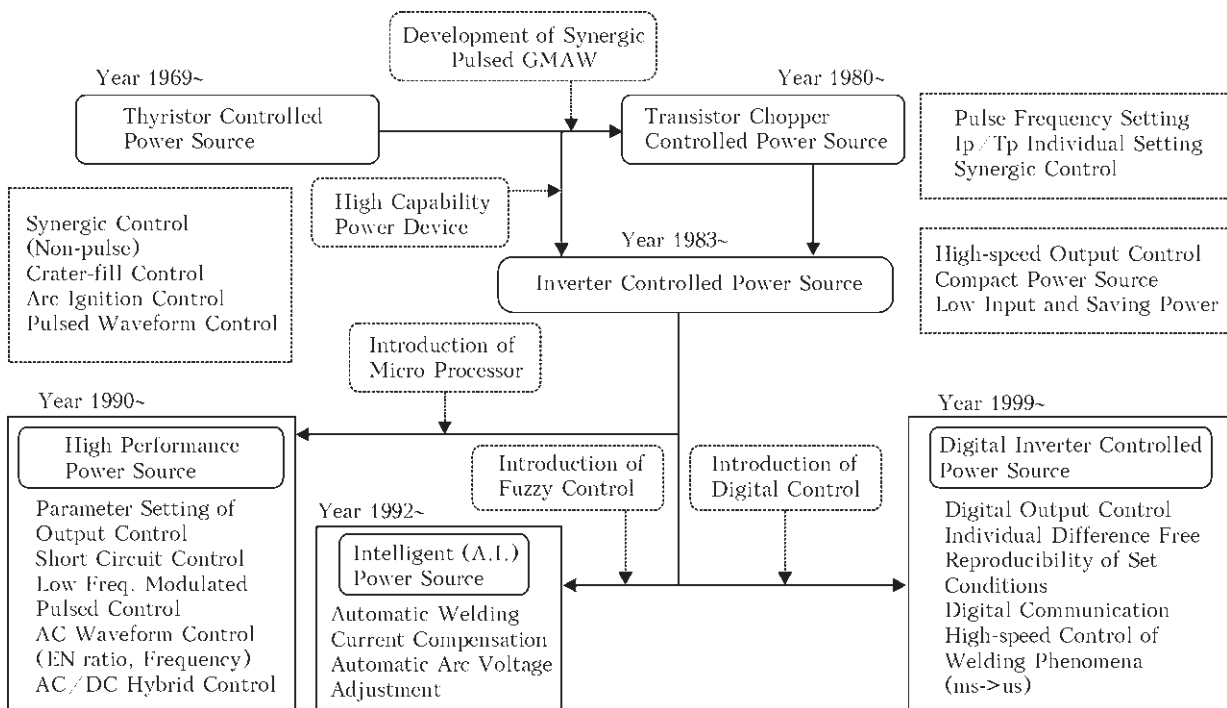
Development of Synergic Pulsed GMAW

Year 1969~

Thyristor Controlled Power Source

Year 1980~

Transistor Chopper Controlled Power Source

Pulse Frequency Setting
Ip/Tp Individual Setting
Synergic Control

High Capability Power Device

Synergic Control (Non-pulse)
Crater-fill Control
Arc Ignition Control
Pulsed Waveform Control

Year 1983~

Inverter Controlled Power Source

High-speed Output Control
Compact Power Source
Low Input and Saving Power

Introduction of Micro Processor

Year 1990~

High Performance Power Source

Parameter Setting of Output Control
Short Circuit Control
Low Freq. Modulated Pulsed Control
AC Waveform Control (EN ratio, Frequency)
AC/DC Hybrid Control

Introduction of Fuzzy Control

Introduction of Digital Control

Year 1992~

Intelligent (A.I.) Power Source

Automatic Welding Current Compensation
Automatic Arc Voltage Adjustment

Year 1999~

Digital Inverter Controlled Power Source

Digital Output Control
Individual Difference Free
Reproducibility of Set Conditions
Digital Communication
High-speed Control of Welding Phenomena (ms->us)